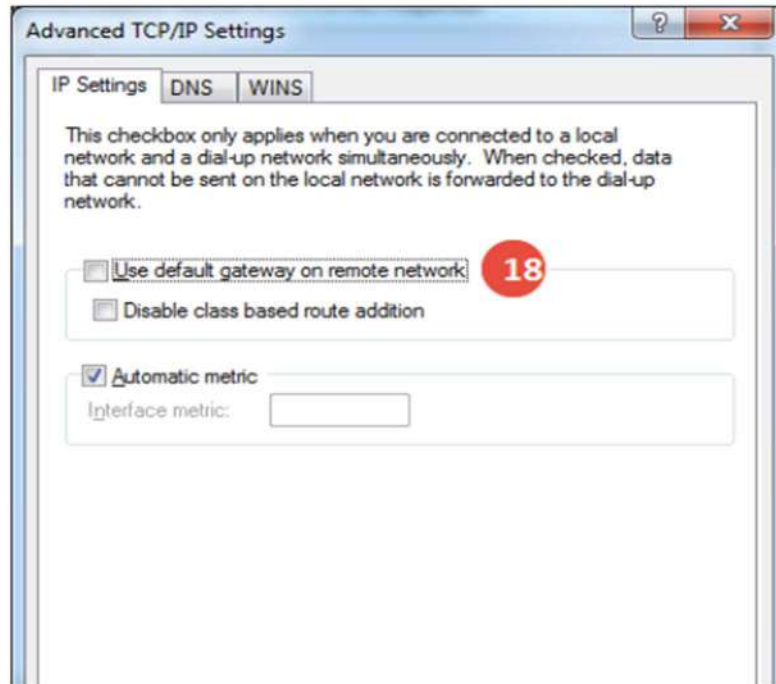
Advanced TCP/IP Settings

?

x

IP Settings

DNS

WINS

This checkbox only applies when you are connected to a local network and a dial-up network simultaneously. When checked, data that cannot be sent on the local network is forwarded to the dial-up network.

Use default gateway on remote network

18

Disable class based route addition

Automatic metric

Interface metric: